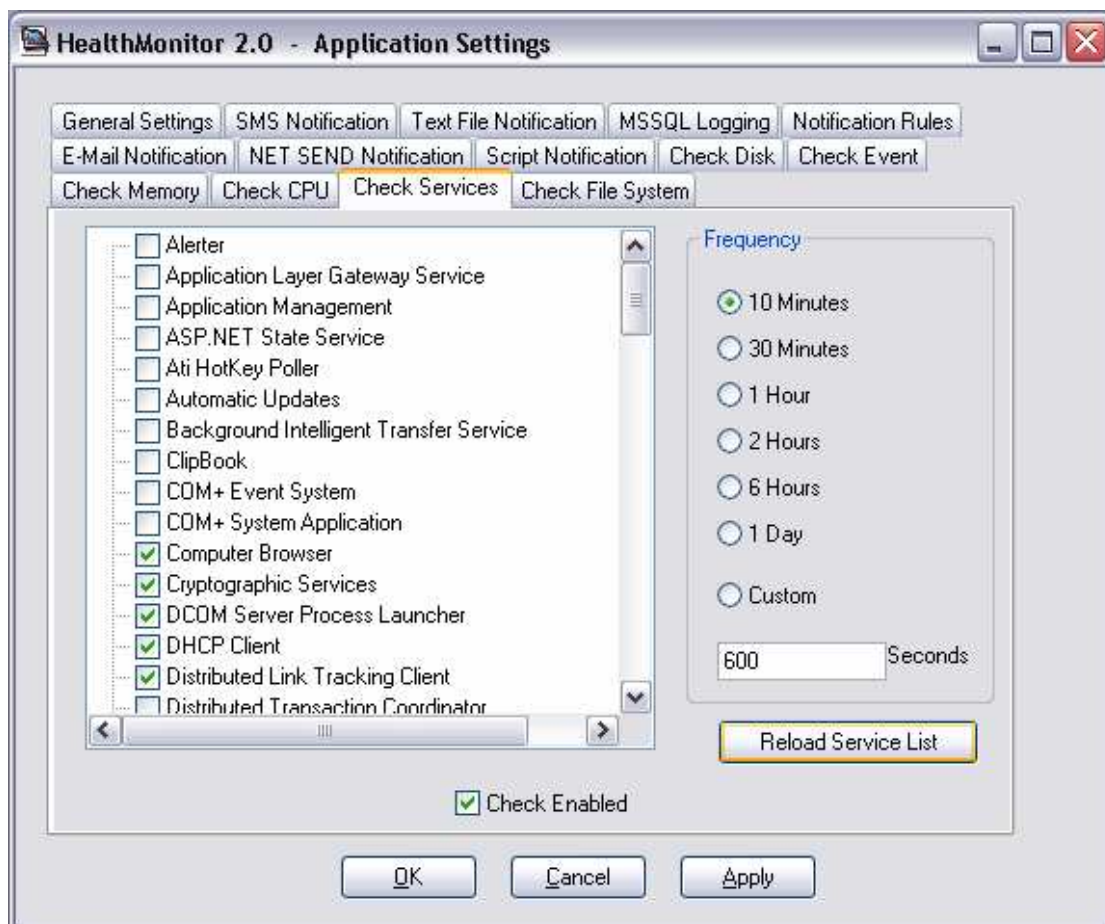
HealthMonitor 2.0 - Application Settings

General Settings | SMS Notification | Text File Notification | MSSQL Logging | Notification Rules
E-Mail Notification | NET SEND Notification | Script Notification | Check Disk | Check Event
Check Memory | Check CPU | Check Services | Check File System

Alerter
Application Layer Gateway Service
Application Management
ASP.NET State Service
Ati HotKey Poller
Automatic Updates
Background Intelligent Transfer Service
ClipBook
COM+ Event System
COM+ System Application
Computer Browser
Cryptographic Services
DCOM Server Process Launcher
DHCP Client
Distributed Link Tracking Client
Distributed Transaction Coordinator

Frequency
10 Minutes
30 Minutes
1 Hour
2 Hours
6 Hours
1 Day
Custom
600 Seconds

Reload Service List

Check Enabled

OK | Cancel | Apply